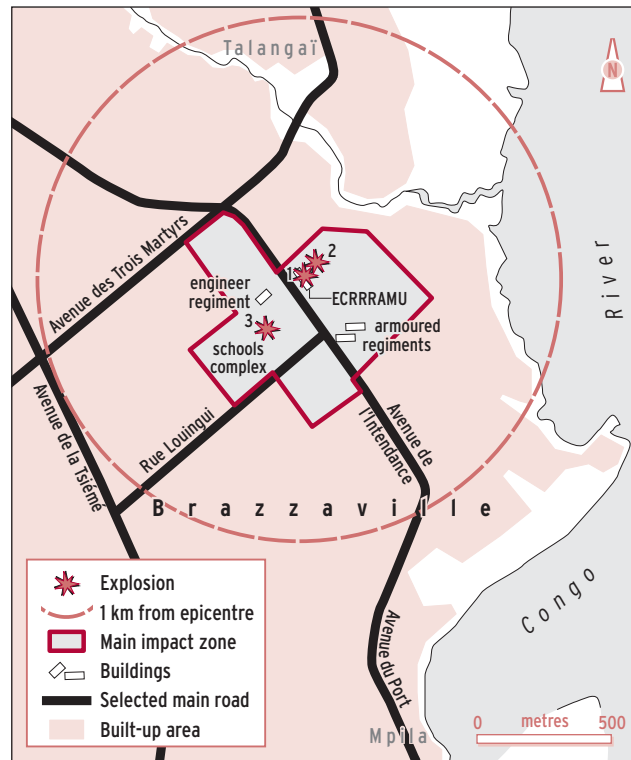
Talangaï

N

River

Avenue des Trois Martyrs

1
2
engineer regiment
ECRRRAMU
3
armoured regiments
schools complex

Avenue de la Tsiémé

Rue Louingui

Avenue de l'Intendance

Brazzaville

Congo

Avenue du Port

Explosion
1 km from epicentre
Main impact zone
Buildings
Selected main road
Built-up area

Mpila

0 metres 500